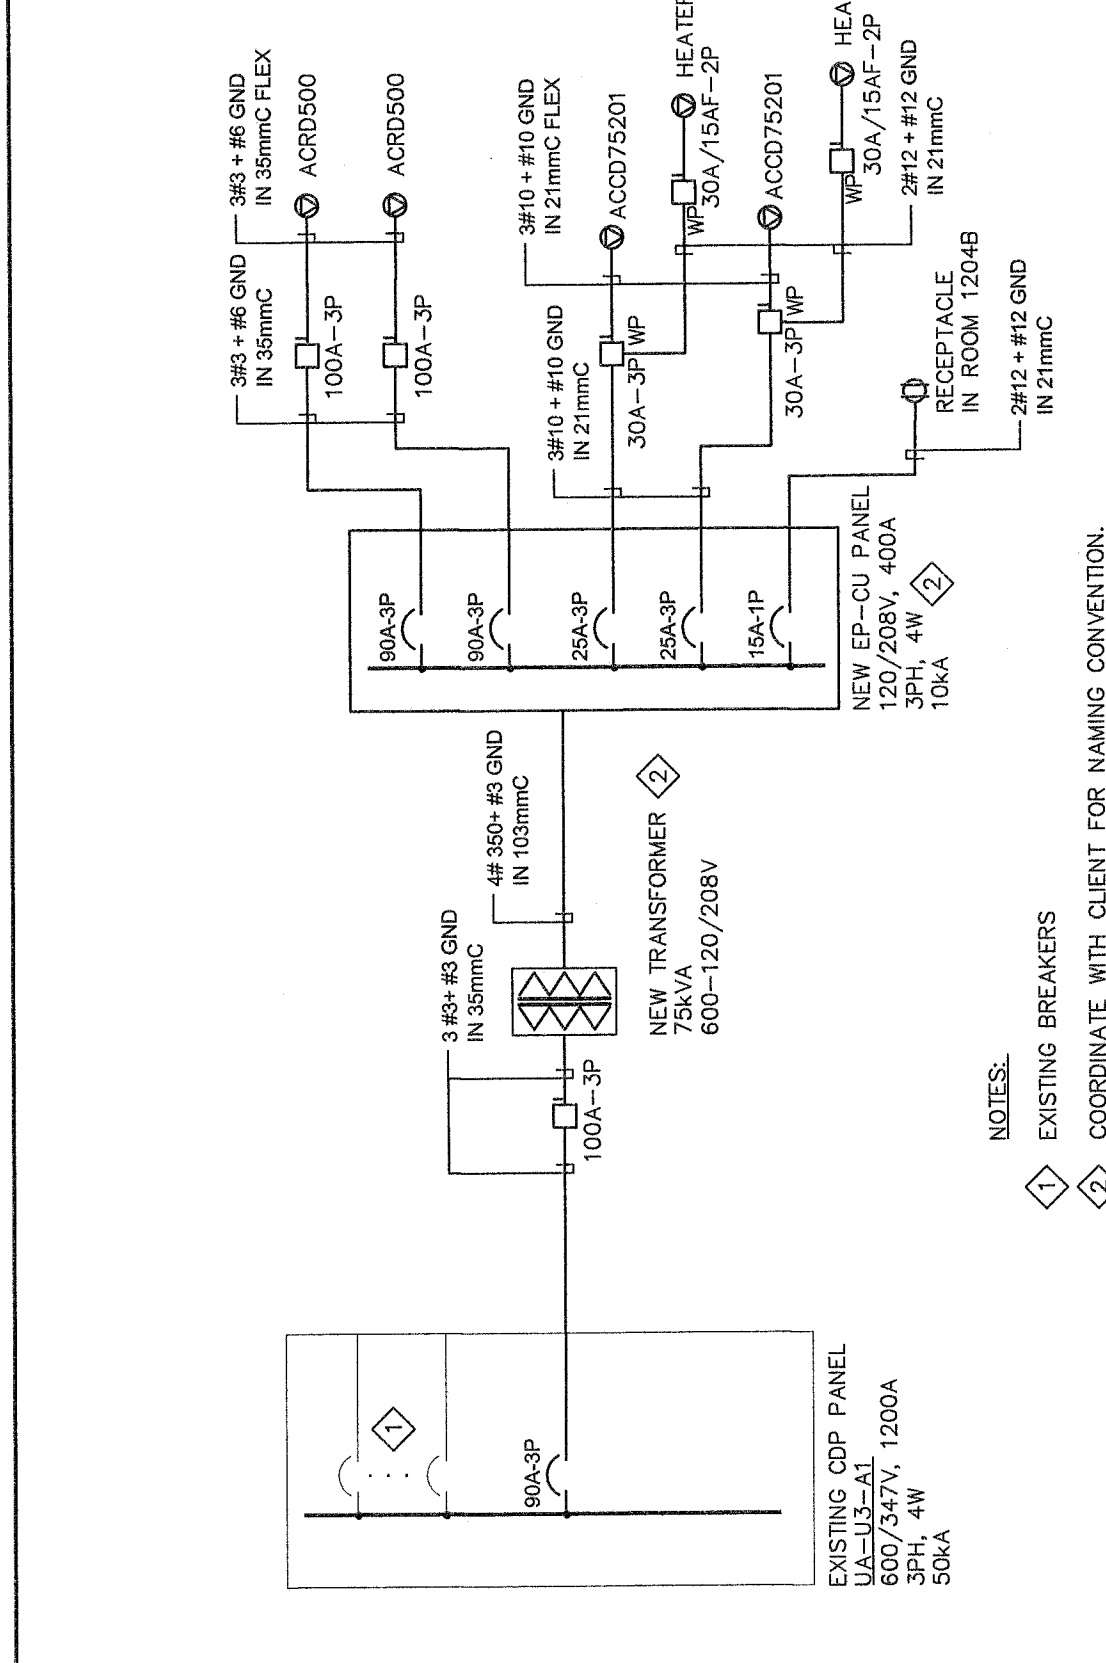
EXISTING CDP PANEL
UA-U3-A1
600/347V, 1200A
3PH, 4W
50kA

1

90A-3P

3 #3+ #3 GND
IN 35mmC

100A-3P

NEW TRANSFORMER 2
75kVA
600-120/208V

4# 350+ #3 GND
IN 103mmC

NEW EP-CU PANEL
120/208V, 400A
3PH, 4W 2
10kA

90A-3P
90A-3P
25A-3P
25A-3P
15A-1P

3#3 + #6 GND
IN 35mmC

100A-3P
100A-3P

3#3 + #6 GND
IN 35mmC FLEX

ACRD500
ACRD500

3#10 + #10 GND
IN 21mmC

30A-3P WP
30A-3P WP

3#10 + #10 GND
IN 21mmC FLEX

ACCD75201
ACCD75201

WP 30A/15AF-2P
WP 30A/15AF-2P

HEATER
HEA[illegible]

2#12 + #12 GND
IN 21mmC

RECEPTACLE
IN ROOM 1204B

2#12 + #12 GND
IN 21mmC

NOTES:
1 EXISTING BREAKERS
2 COORDINATE WITH CLIENT FOR NAMING CONVENTION.